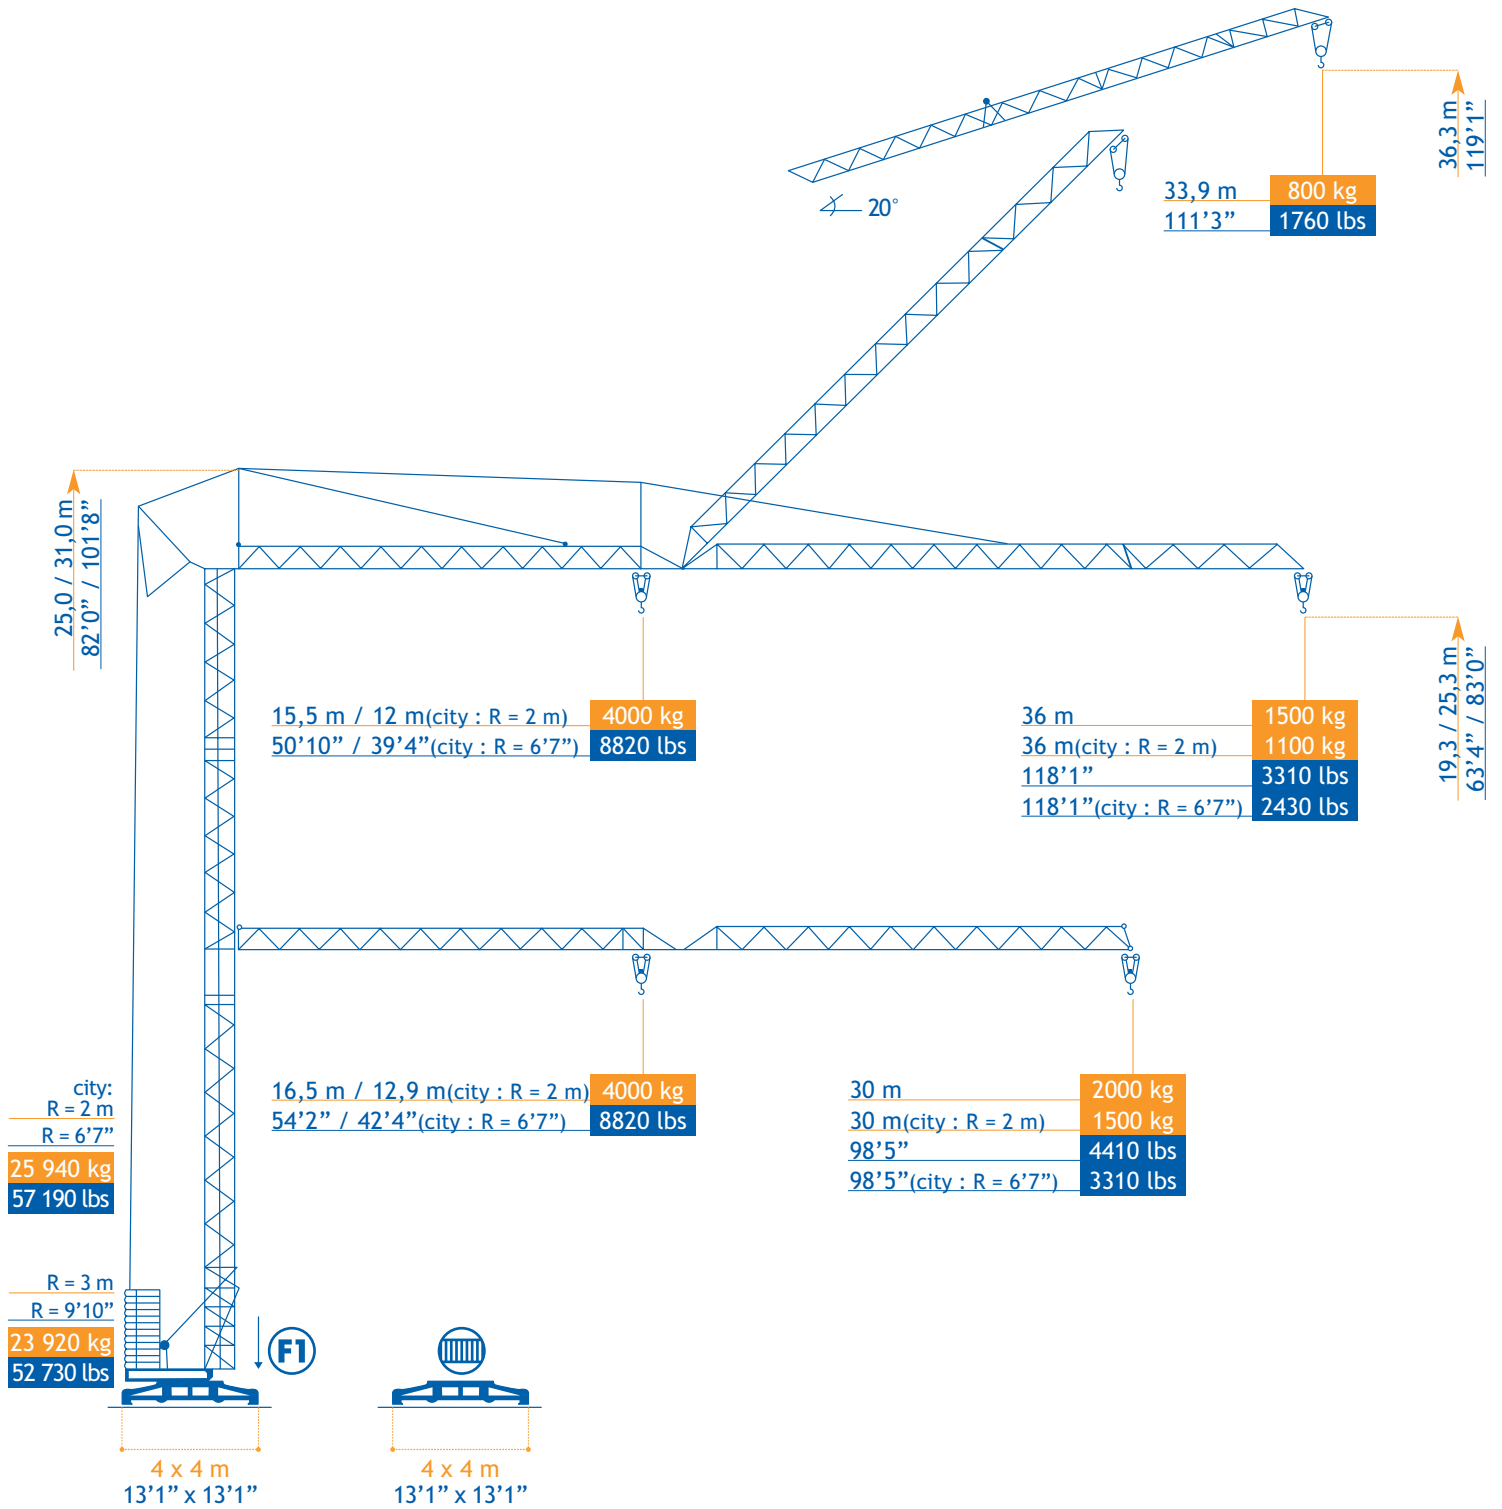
20°

33,9 m
111’3”
800 kg
1760 lbs

36,3 m
119’1”

25,0 / 31,0 m
82’0” / 101’8”

15,5 m / 12 m(city : R = 2 m)
50’10” / 39’4”(city : R = 6’7”)
4000 kg
8820 lbs

36 m
36 m(city : R = 2 m)
118’1”
118’1”(city : R = 6’7”)
1500 kg
1100 kg
3310 lbs
2430 lbs

19,3 / 25,3 m
63’4” / 83’0”

city:
R = 2 m
R = 6’7”
25 940 kg
57 190 lbs

16,5 m / 12,9 m(city : R = 2 m)
54’2” / 42’4”(city : R = 6’7”)
4000 kg
8820 lbs

30 m
30 m(city : R = 2 m)
98’5”
98’5”(city : R = 6’7”)
2000 kg
1500 kg
4410 lbs
3310 lbs

R = 3 m
R = 9’10”
23 920 kg
52 730 lbs

F1

4 x 4 m
13’1” x 13’1”

4 x 4 m
13’1” x 13’1”